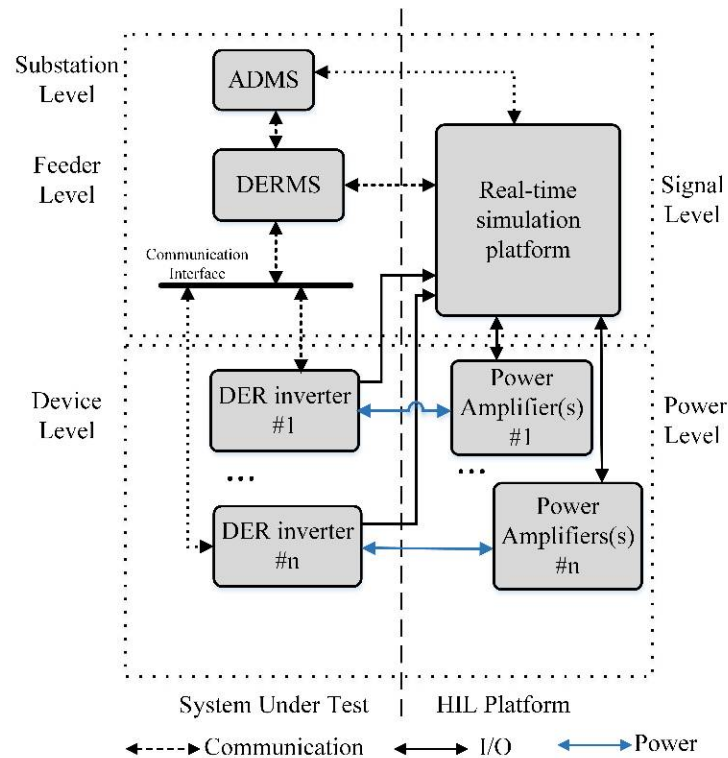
Substation Level

ADMS

Feeder Level

DERMS

Real-time simulation platform

Signal Level

Communication Interface

Device Level

DER inverter #1

Power Amplifier(s) #1

Power Level

...

...

DER inverter #n

Power Amplifiers(s) #n

System Under Test

HIL Platform

Communication

I/O

Power